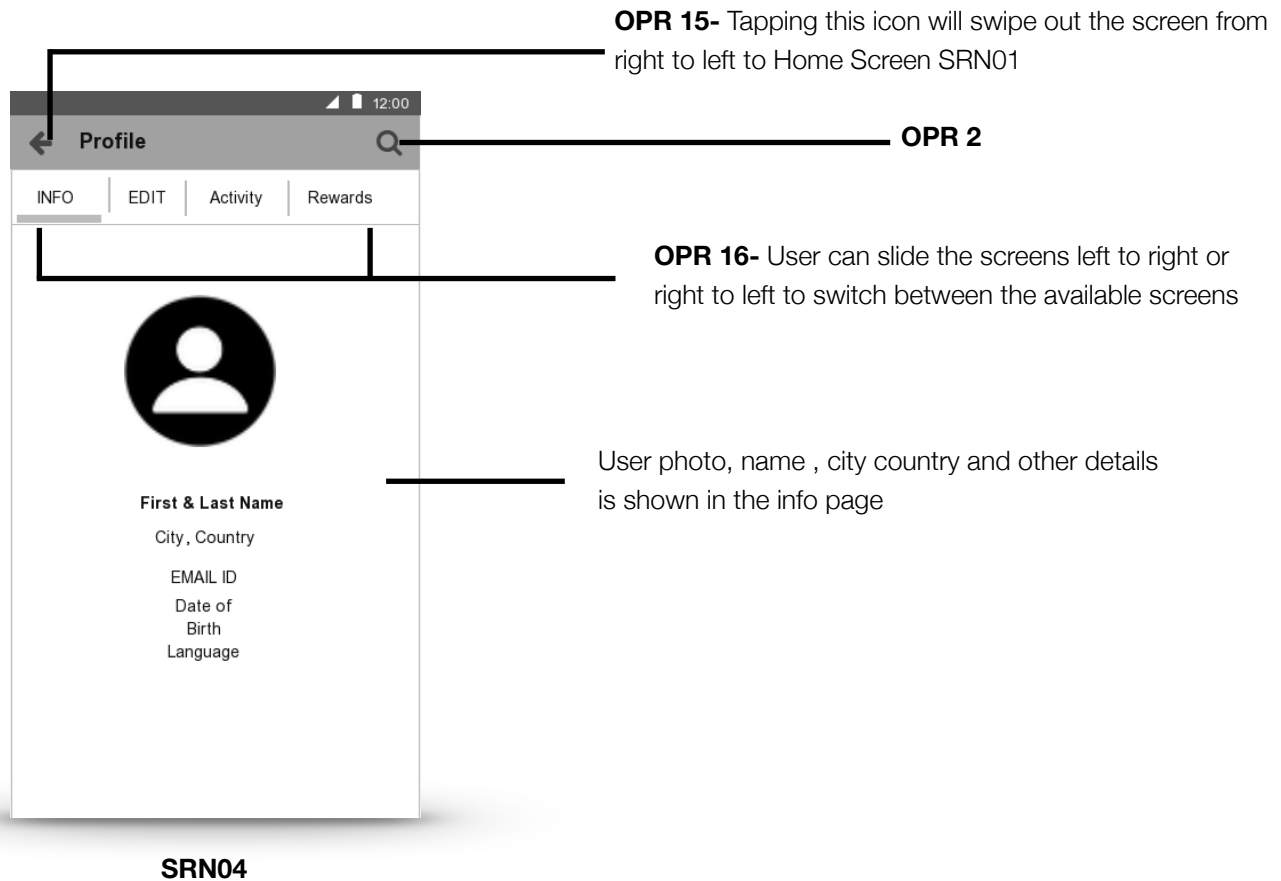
**OPR 15-** Tapping this icon will swipe out the screen from right to left to Home Screen SRN01

12:00

Profile

**OPR 2**

INFO | EDIT | Activity | Rewards

**OPR 16-** User can slide the screens left to right or right to left to switch between the available screens

User photo, name , city country and other details is shown in the info page

**First & Last Name**

City, Country

EMAIL ID

Date of Birth

Language

**SRN04**